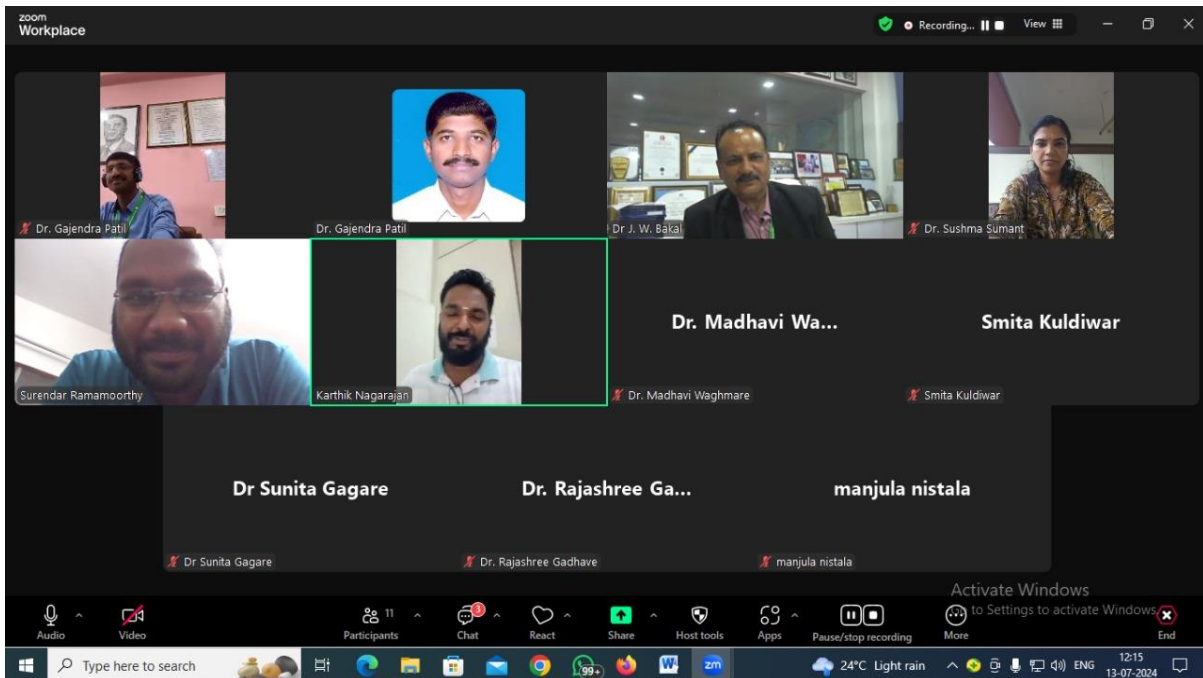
zoom
Workplace

Recording...

View

Dr. Gajendra Patil

Dr. Gajendra Patil

Dr J. W. Bakal

Dr. Sushma Sumant

Surendar Ramamoorthy

Karthik Nagarajan

Dr. Madhavi Wa...

Dr. Madhavi Waghmare

Smita Kuldiwar

Smita Kuldiwar

Dr Sunita Gagare

Dr Sunita Gagare

Dr. Rajashree Ga...

Dr. Rajashree Gadhave

manjula nistala

manjula nistala

Activate Windows
Go to Settings to activate Windows.

Audio

Video

11
Participants

3
Chat

React

Share

Host tools

Apps

Pause/stop recording

More

End

Type here to search

99+

24°C Light rain

ENG

12:15
13-07-2024